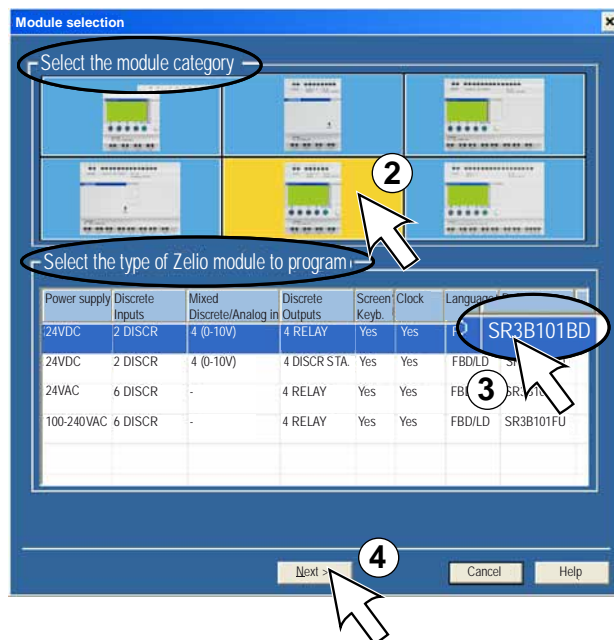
Module selection

Select the module category

2

Select the type of Zelio module to program

| Power supply | Discrete Inputs | Mixed Discrete/Analog in | Discrete Outputs | Screen Keyb. | Clock | Language | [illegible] |
|---|---|---|---|---|---|---|---|
| 24VDC | 2 DISCR | 4 (0-10V) | 4 RELAY | Yes | Yes | F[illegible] | SR3B101BD |
| 24VDC | 2 DISCR | 4 (0-10V) | 4 DISCR STA. | Yes | Yes | FBD/LD | SR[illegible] |
| 24VAC | 6 DISCR | - | 4 RELAY | Yes | Yes | FB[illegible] | SR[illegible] |
| 100-240VAC | 6 DISCR | - | 4 RELAY | Yes | Yes | FBD/LD | SR3B101FU |

3

4

Next >

Cancel

Help